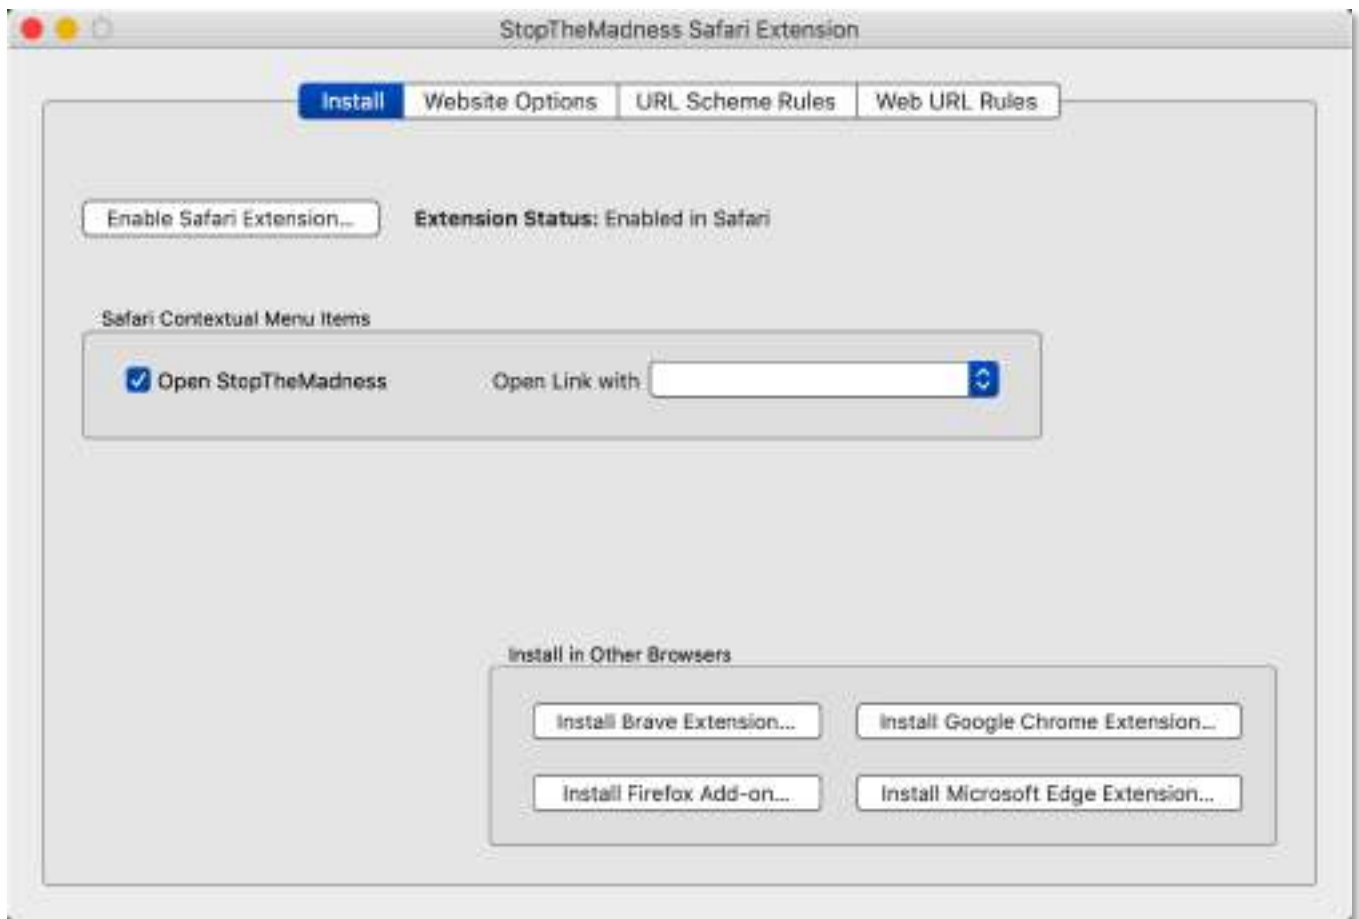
StopTheMadness Safari Extension

Install | Website Options | URL Scheme Rules | Web URL Rules

Enable Safari Extension...

**Extension Status:** Enabled in Safari

Safari Contextual Menu Items

Open StopTheMadness

Open Link with

Install in Other Browsers

Install Brave Extension...

Install Google Chrome Extension...

Install Firefox Add-on...

Install Microsoft Edge Extension...